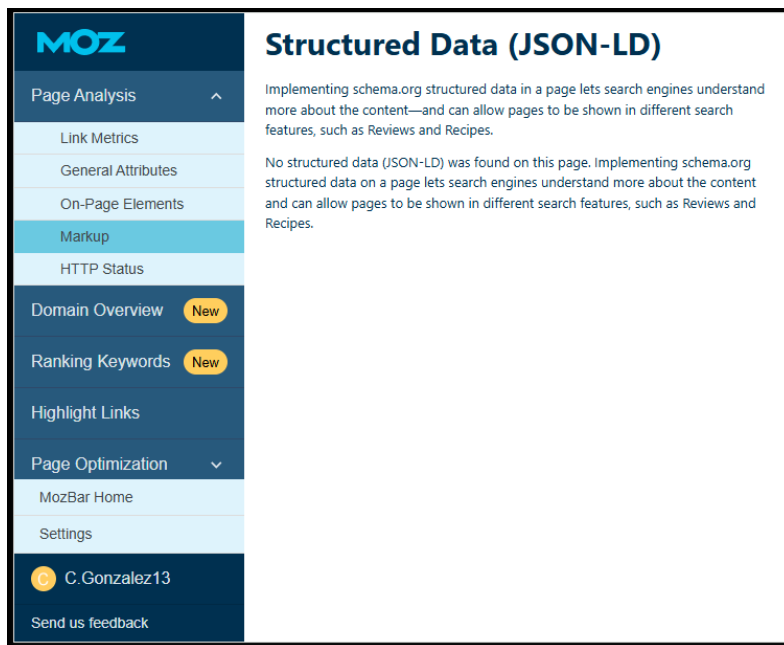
MOZ

Page Analysis

Link Metrics

General Attributes

On-Page Elements

Markup

HTTP Status

Domain Overview New

Ranking Keywords New

Highlight Links

Page Optimization

MozBar Home

Settings

C C.Gonzalez13

Send us feedback

Structured Data (JSON-LD)

Implementing schema.org structured data in a page lets search engines understand more about the content—and can allow pages to be shown in different search features, such as Reviews and Recipes.

No structured data (JSON-LD) was found on this page. Implementing schema.org structured data on a page lets search engines understand more about the content and can allow pages to be shown in different search features, such as Reviews and Recipes.